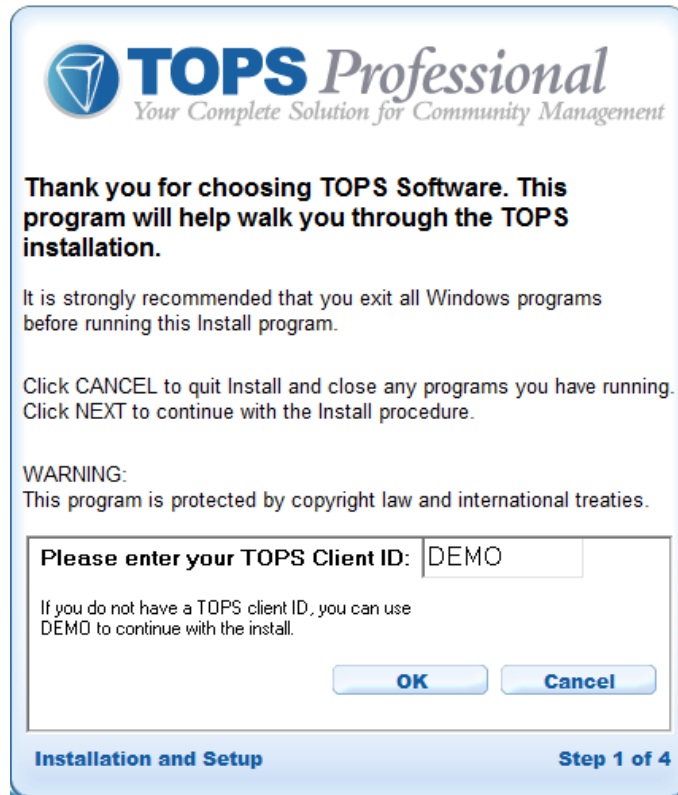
TOPS Professional
Your Complete Solution for Community Management

Thank you for choosing TOPS Software. This program will help walk you through the TOPS installation.

It is strongly recommended that you exit all Windows programs before running this Install program.

Click CANCEL to quit Install and close any programs you have running.
Click NEXT to continue with the Install procedure.

WARNING:
This program is protected by copyright law and international treaties.

Please enter your TOPS Client ID: DEMO

If you do not have a TOPS client ID, you can use DEMO to continue with the install.

OK Cancel

Installation and Setup

Step 1 of 4